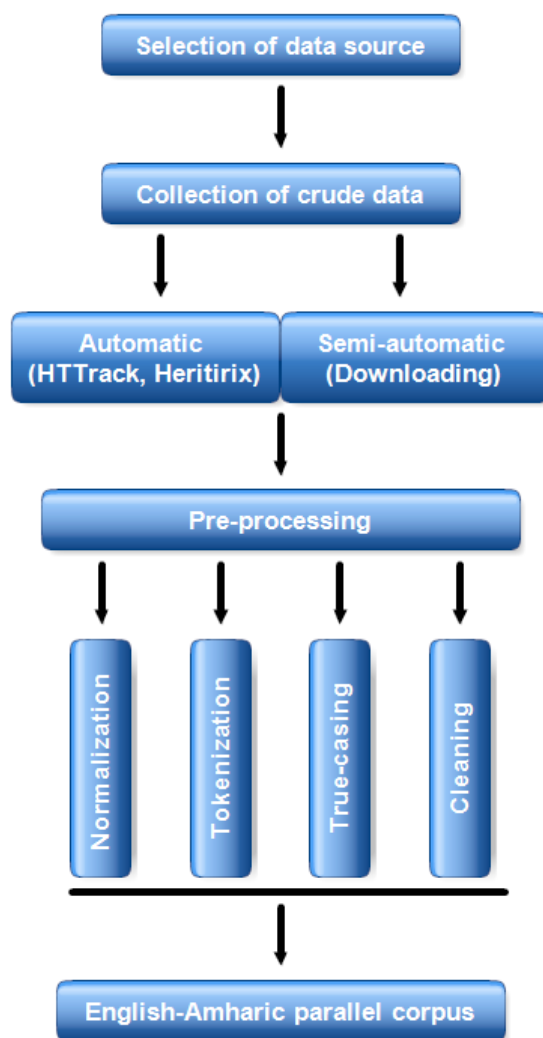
Selection of data source

Collection of crude data

Automatic (HTTrack, Heritirix)

Semi-automatic (Downloading)

Pre-processing

Normalization

Tokenization

True-casing

Cleaning

English-Amharic parallel corpus